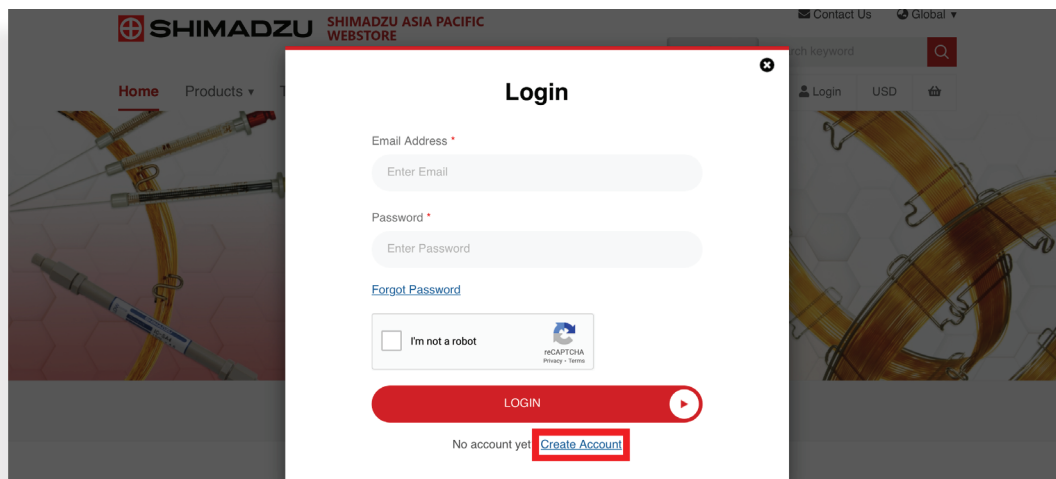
SHIMADZU SHIMADZU ASIA PACIFIC WEBSTORE

Contact Us Global ▾

ch keyword

Home Products ▾ T

Login USD

Login

Email Address *

Enter Email

Password *

Enter Password

Forgot Password

I'm not a robot

reCAPTCHA
Privacy - Terms

LOGIN

No account yet Create Account